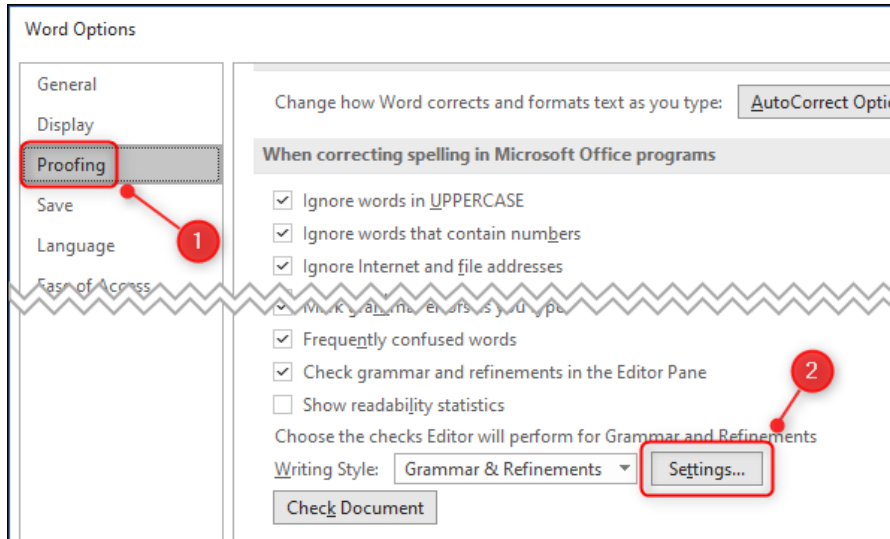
Word Options

General
Display
Proofing
Save
Language
Ease of Access

1

Change how Word corrects and formats text as you type: AutoCorrect Optio

When correcting spelling in Microsoft Office programs

Ignore words in UPPERCASE
Ignore words that contain numbers
Ignore Internet and file addresses
Mark grammar errors as you type
Frequently confused words
Check grammar and refinements in the Editor Pane
Show readability statistics

2

Choose the checks Editor will perform for Grammar and Refinements
Writing Style: Grammar & Refinements Settings...
Check Document